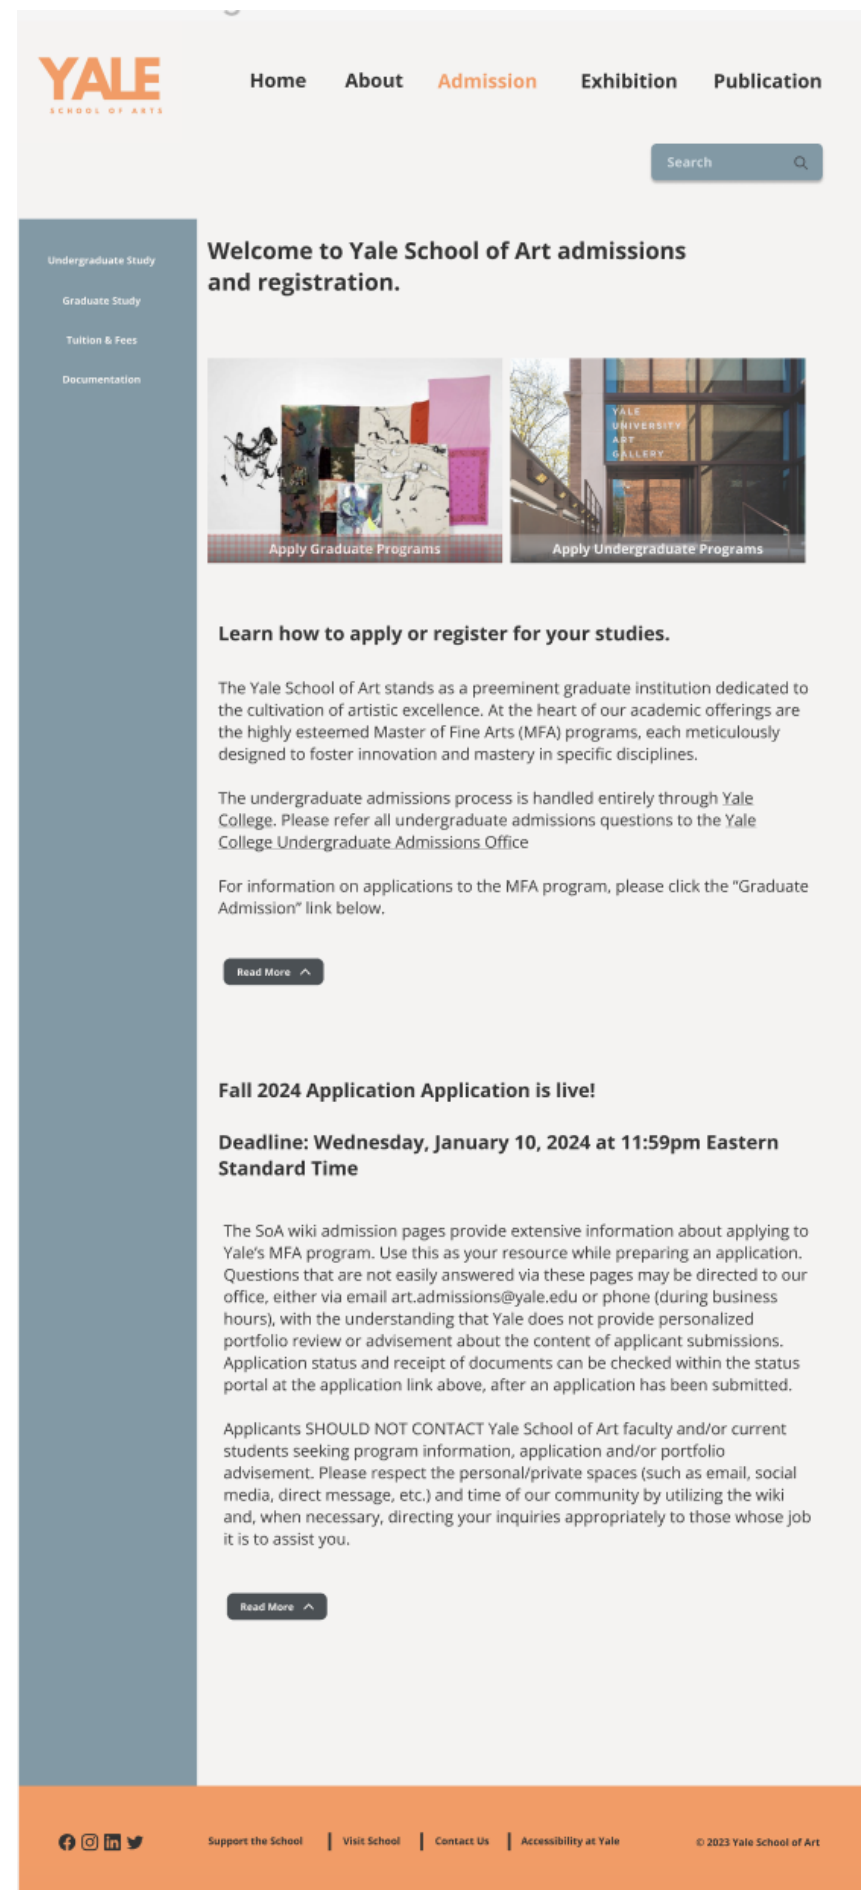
YALE
SCHOOL OF ARTS

Home About Admission Exhibition Publication

Search

Undergraduate Study

Graduate Study

Tuition & Fees

Documentation

Welcome to Yale School of Art admissions and registration.

Apply Graduate Programs

YALE UNIVERSITY ART GALLERY

Apply Undergraduate Programs

Learn how to apply or register for your studies.

The Yale School of Art stands as a preeminent graduate institution dedicated to the cultivation of artistic excellence. At the heart of our academic offerings are the highly esteemed Master of Fine Arts (MFA) programs, each meticulously designed to foster innovation and mastery in specific disciplines.

The undergraduate admissions process is handled entirely through Yale College. Please refer all undergraduate admissions questions to the Yale College Undergraduate Admissions Office

For information on applications to the MFA program, please click the "Graduate Admission" link below.

Read More

Fall 2024 Application Application is live!

Deadline: Wednesday, January 10, 2024 at 11:59pm Eastern Standard Time

The SoA wiki admission pages provide extensive information about applying to Yale's MFA program. Use this as your resource while preparing an application. Questions that are not easily answered via these pages may be directed to our office, either via email art.admissions@yale.edu or phone (during business hours), with the understanding that Yale does not provide personalized portfolio review or advisement about the content of applicant submissions. Application status and receipt of documents can be checked within the status portal at the application link above, after an application has been submitted.

Applicants SHOULD NOT CONTACT Yale School of Art faculty and/or current students seeking program information, application and/or portfolio advisement. Please respect the personal/private spaces (such as email, social media, direct message, etc.) and time of our community by utilizing the wiki and, when necessary, directing your inquiries appropriately to those whose job it is to assist you.

Read More

Support the School | Visit School | Contact Us | Accessibility at Yale

© 2023 Yale School of Art